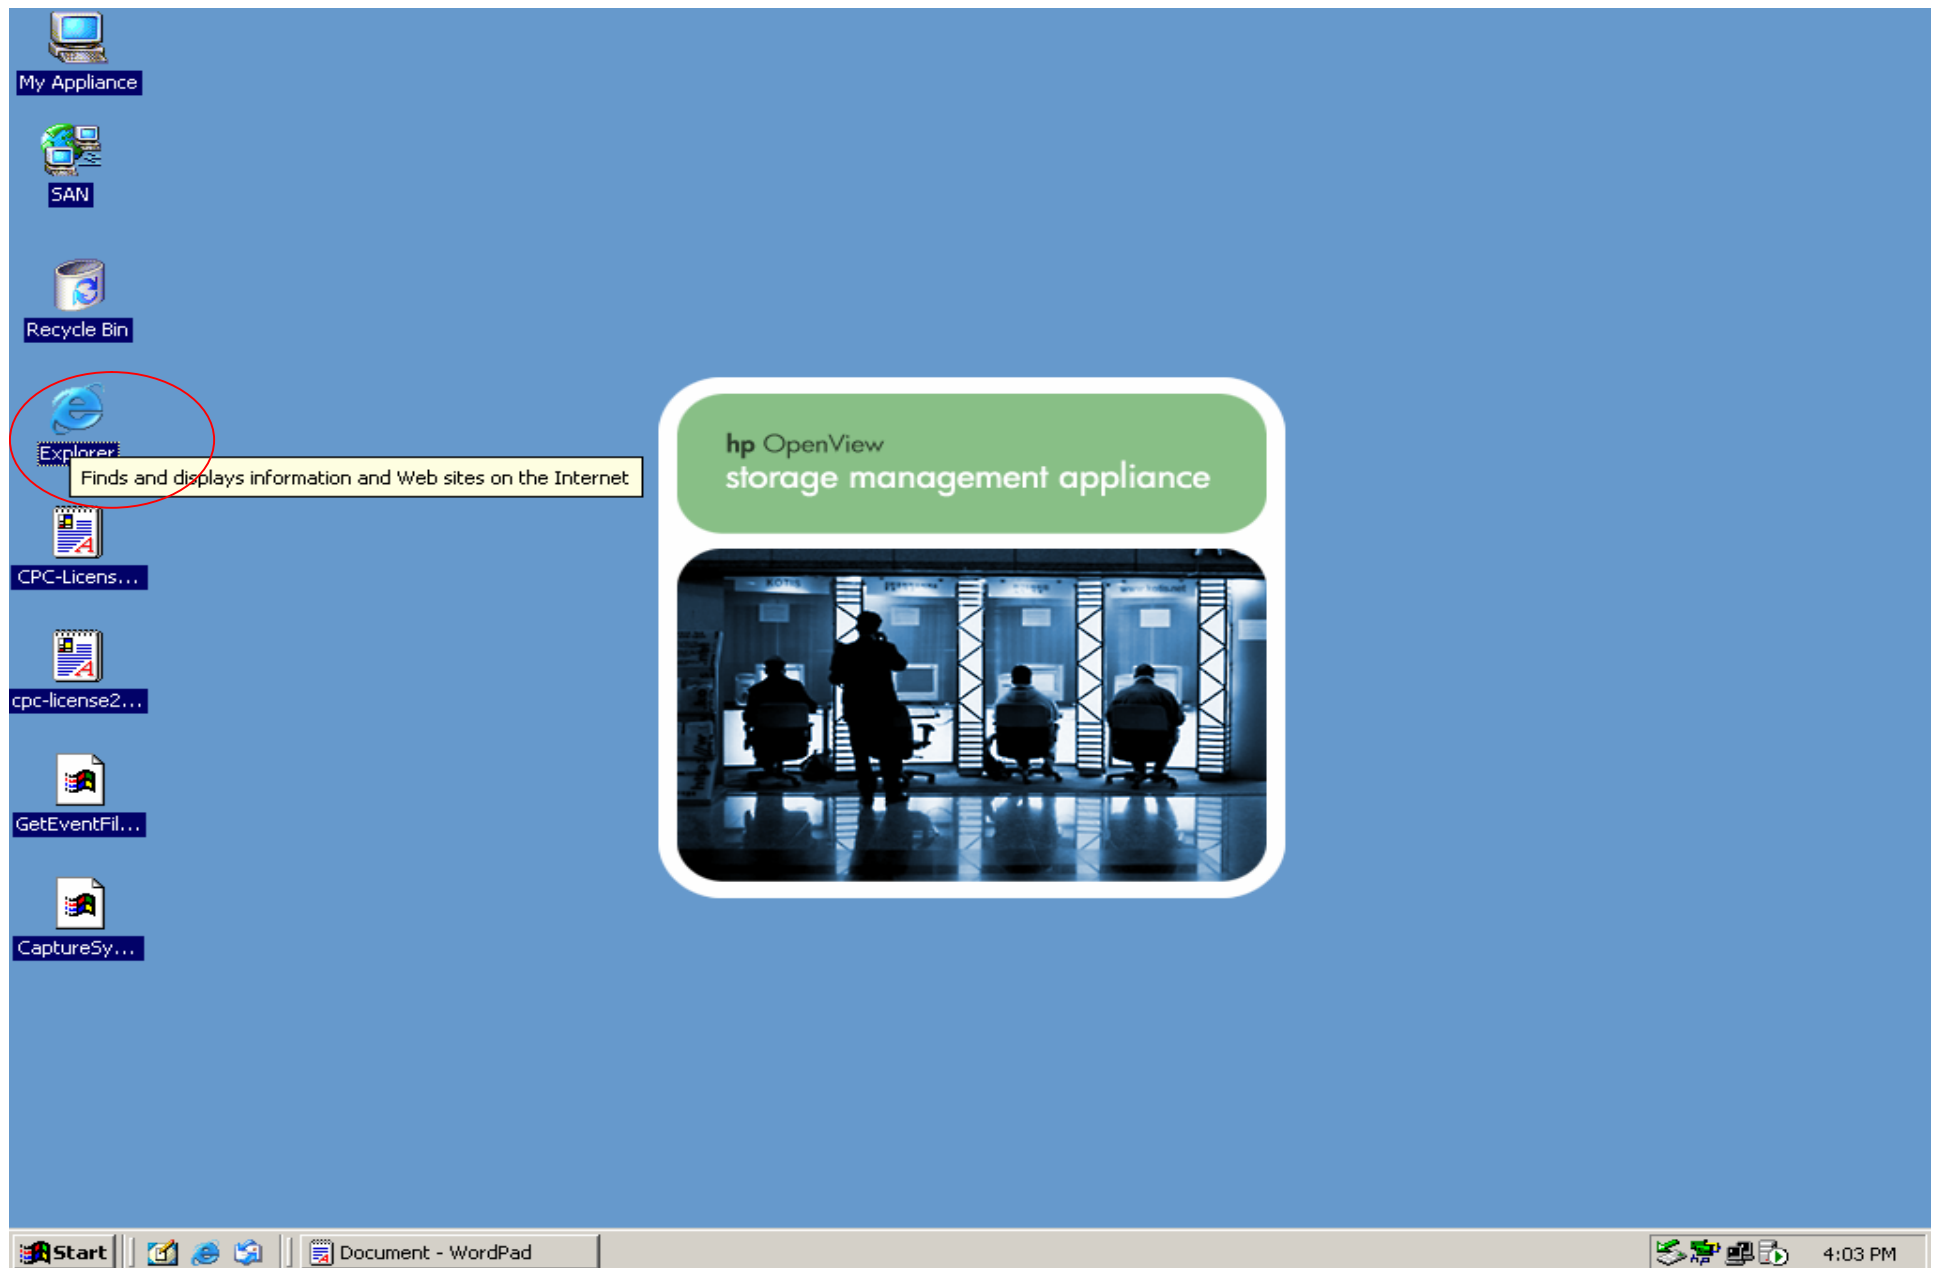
My Appliance

SAN

Recycle Bin

Explorer

Finds and displays information and Web sites on the Internet

CPC-Licens...

cpc-license2...

GetEventFil...

CaptureSy...

hp OpenView
storage management appliance

Start

Document - WordPad

4:03 PM